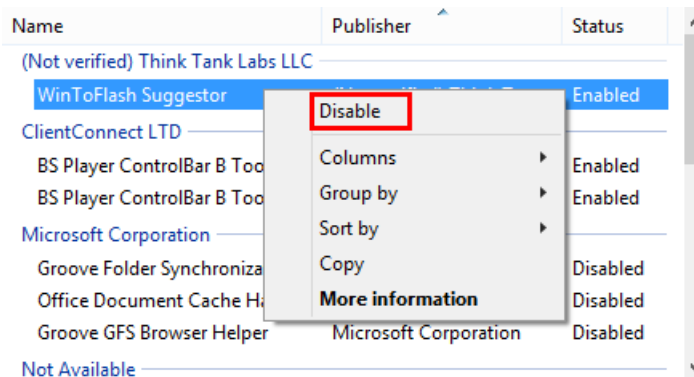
| Name | Publisher | Status |
|---|---|---|
| (Not verified) Think Tank Labs LLC | | |
| WinToFlash Suggestor | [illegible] | Enabled |
| ClientConnect LTD | | |
| BS Player ControlBar B Too | | Enabled |
| BS Player ControlBar B Too | | Enabled |
| Microsoft Corporation | | |
| Groove Folder Synchroniza | | Disabled |
| Office Document Cache Ha | | Disabled |
| Groove GFS Browser Helper | Microsoft Corporation | Disabled |
| Not Available | | |

Disable
Columns
Group by
Sort by
Copy
More information